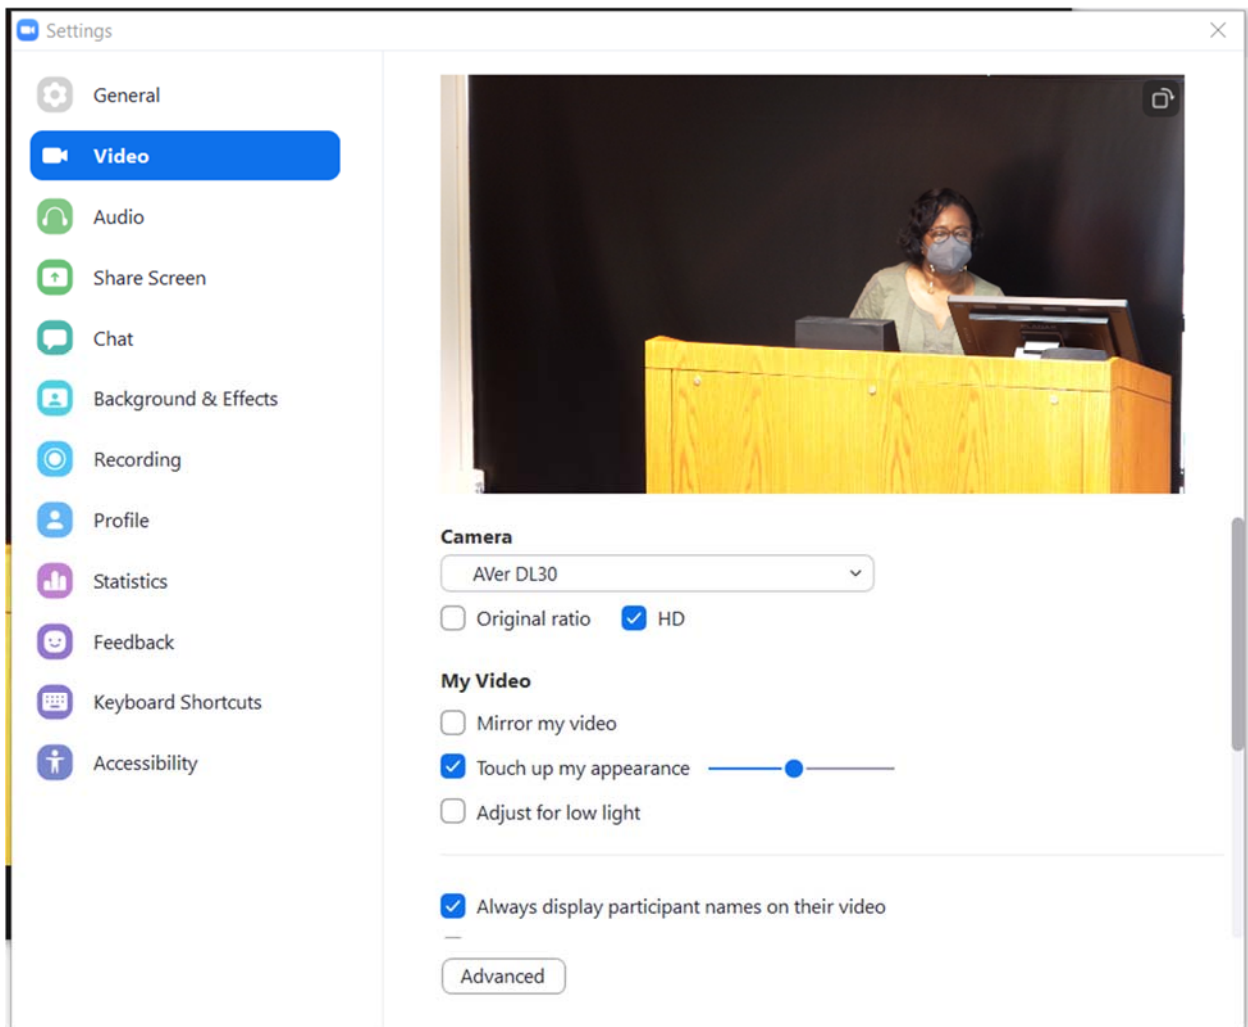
Settings

General
Video
Audio
Share Screen
Chat
Background & Effects
Recording
Profile
Statistics
Feedback
Keyboard Shortcuts
Accessibility

Camera
AVer DL30
Original ratio
HD

My Video
Mirror my video
Touch up my appearance
Adjust for low light

Always display participant names on their video

Advanced